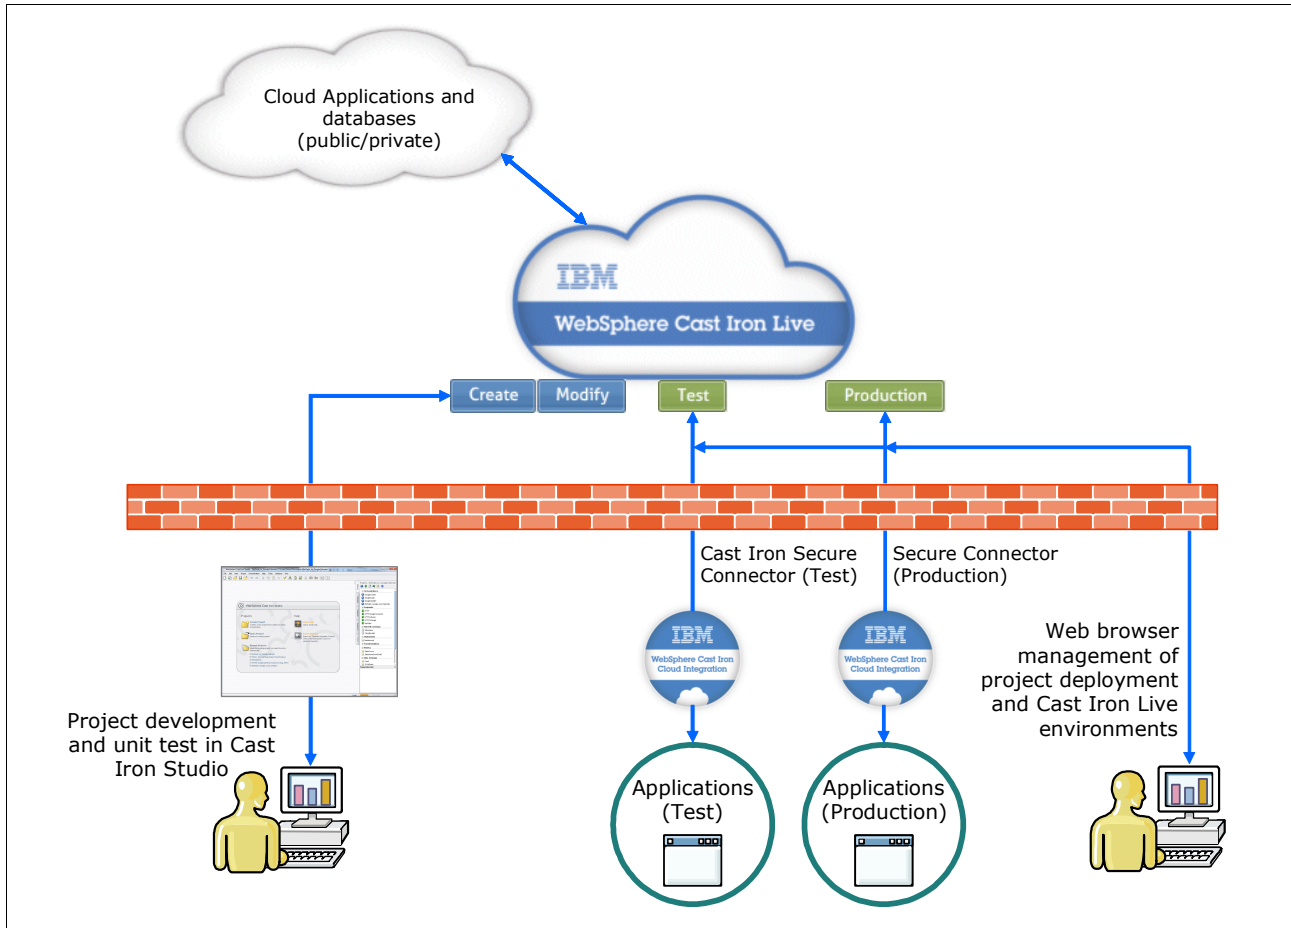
Cloud Applications and databases (public/private)

IBM

WebSphere Cast Iron Live

Create

Modify

Test

Production

Cast Iron Secure Connector (Test)

Secure Connector (Production)

IBM
WebSphere Cast Iron Cloud Integration

IBM
WebSphere Cast Iron Cloud Integration

Web browser management of project deployment and Cast Iron Live environments

Project development and unit test in Cast Iron Studio

Applications (Test)

Applications (Production)